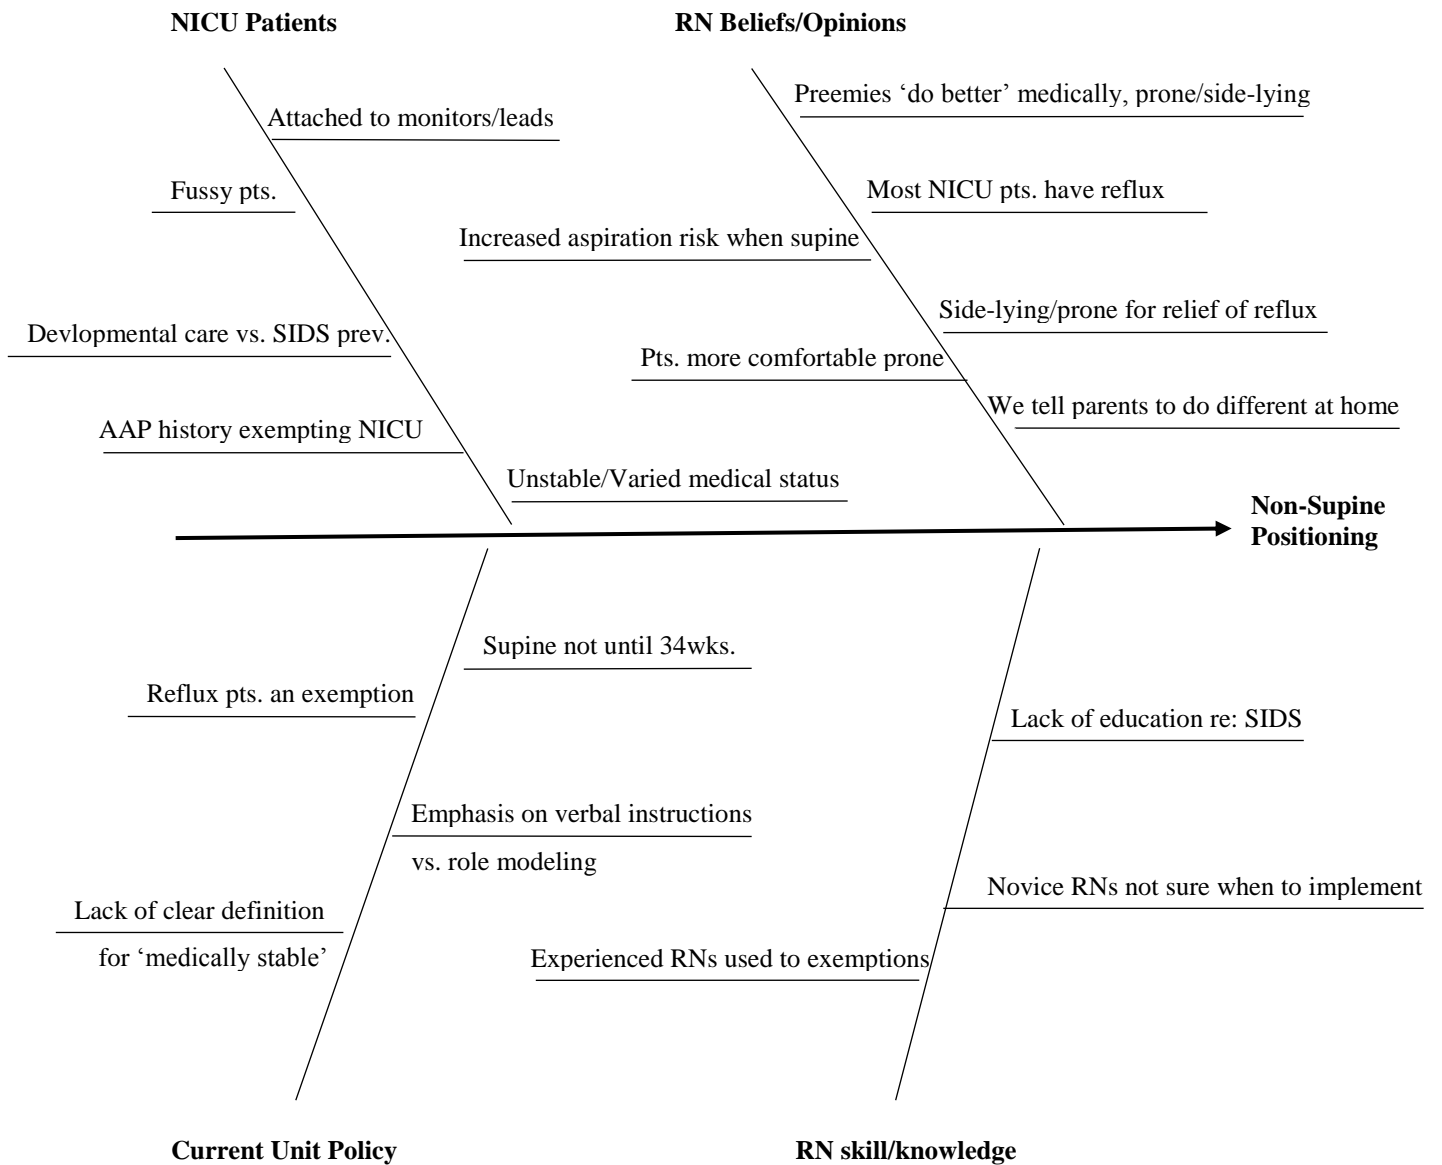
NICU Patients

RN Beliefs/Opinions

Attached to monitors/leads

Fussy pts.

Devlopmental care vs. SIDS prev.

AAP history exempting NICU

Unstable/Varied medical status

Preemies 'do better' medically, prone/side-lying

Most NICU pts. have reflux

Increased aspiration risk when supine

Side-lying/prone for relief of reflux

Pts. more comfortable prone

We tell parents to do different at home

Non-Supine Positioning

Supine not until 34wks.

Reflux pts. an exemption

Emphasis on verbal instructions vs. role modeling

Lack of clear definition for 'medically stable'

Lack of education re: SIDS

Novice RNs not sure when to implement

Experienced RNs used to exemptions

Current Unit Policy

RN skill/knowledge